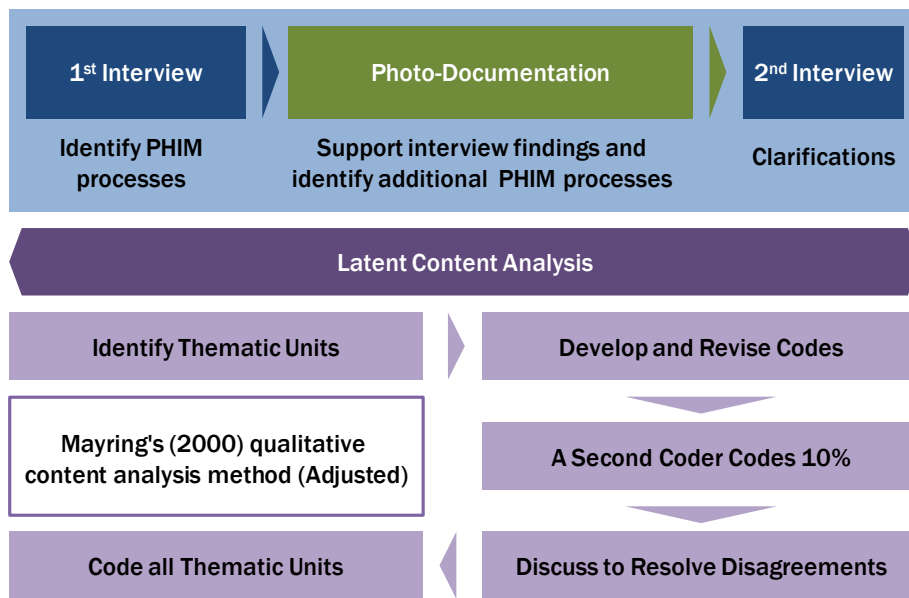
1st Interview

Identify PHIM processes

Photo-Documentation

Support interview findings and identify additional PHIM processes

2nd Interview

Clarifications

Latent Content Analysis

Identify Thematic Units

Develop and Revise Codes

Mayring's (2000) qualitative content analysis method (Adjusted)

A Second Coder Codes 10%

Code all Thematic Units

Discuss to Resolve Disagreements